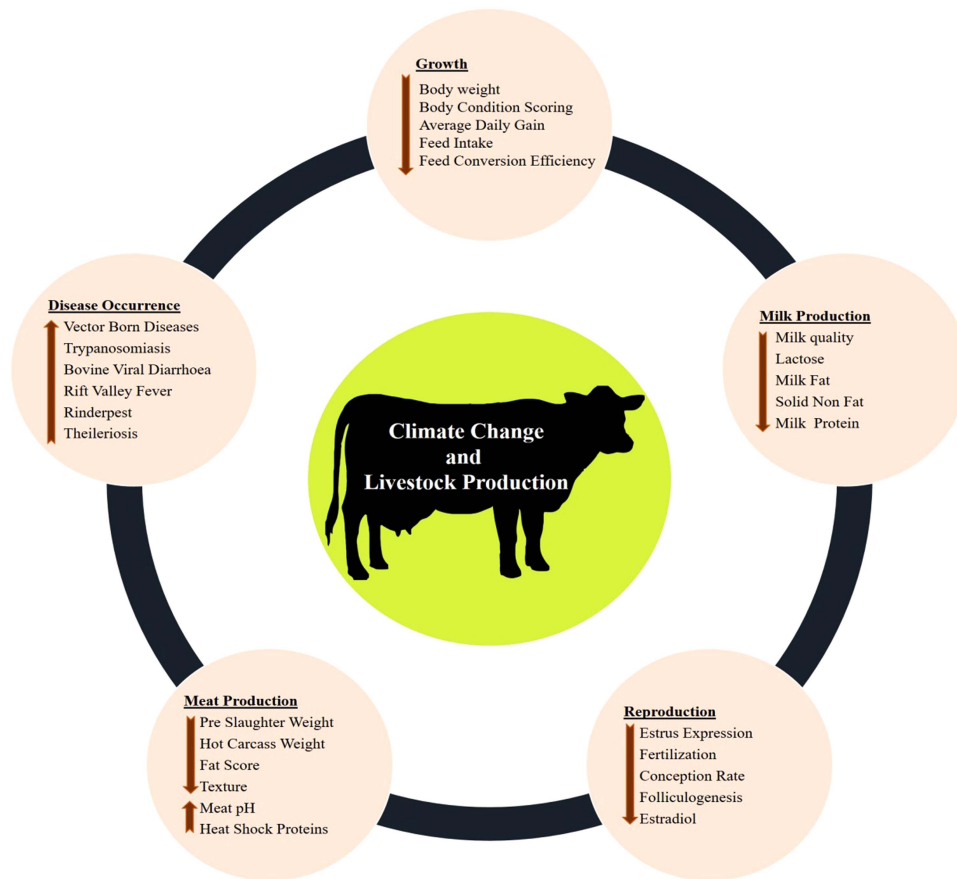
Growth
Body weight
Body Condition Scoring
Average Daily Gain
Feed Intake
Feed Conversion Efficiency

Disease Occurrence
Vector Born Diseases
Trypanosomiasis
Bovine Viral Diarrhoea
Rift Valley Fever
Rinderpest
Theileriosis

Climate Change and Livestock Production

Milk Production
Milk quality
Lactose
Milk Fat
Solid Non Fat
Milk Protein

Meat Production
Pre Slaughter Weight
Hot Carcass Weight
Fat Score
Texture
Meat pH
Heat Shock Proteins

Reproduction
Estrus Expression
Fertilization
Conception Rate
Folliculogenesis
Estradiol